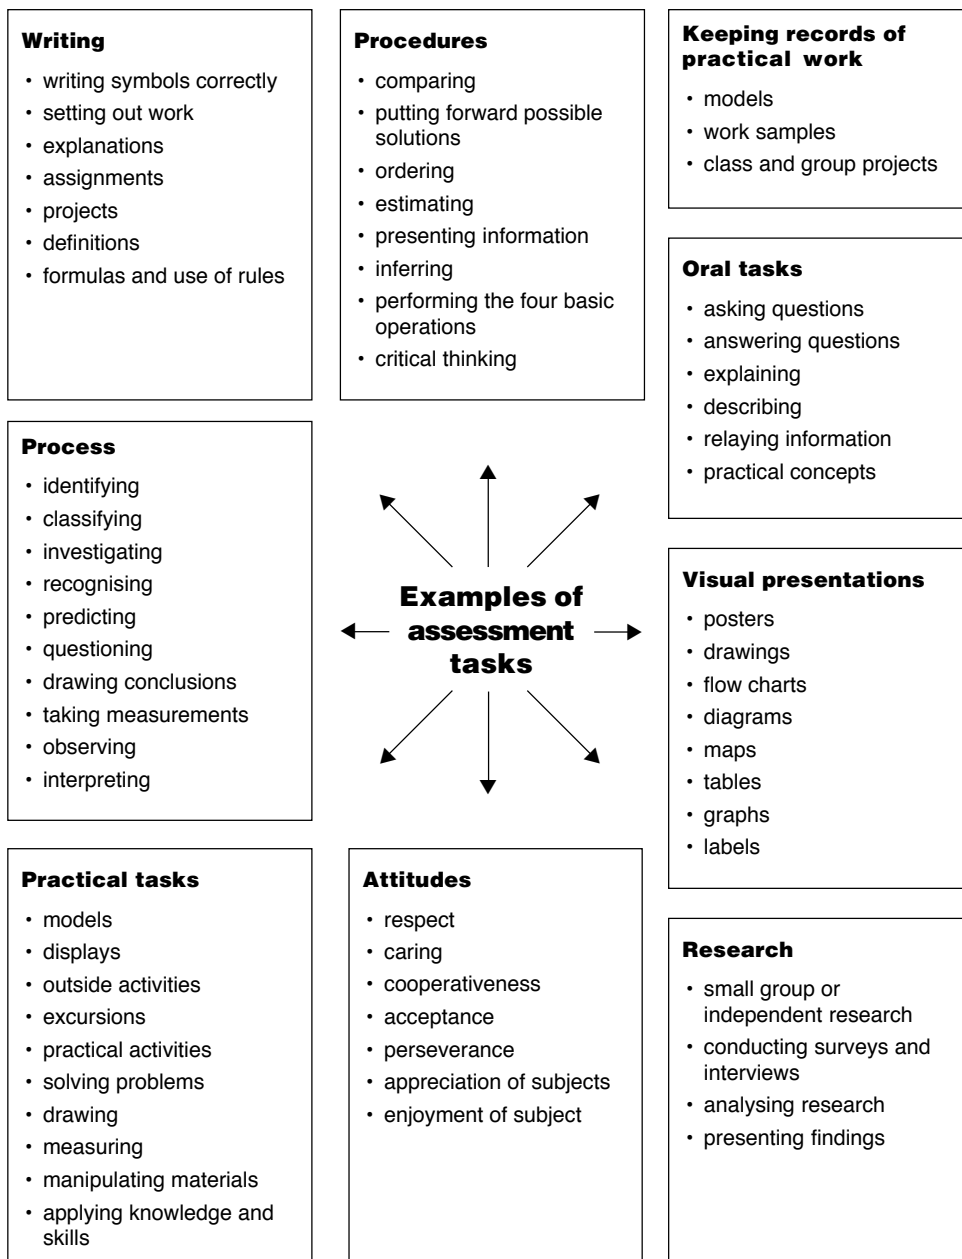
**Writing**
- writing symbols correctly
- setting out work
- explanations
- assignments
- projects
- definitions
- formulas and use of rules

**Procedures**
- comparing
- putting forward possible solutions
- ordering
- estimating
- presenting information
- inferring
- performing the four basic operations
- critical thinking

**Keeping records of practical work**
- models
- work samples
- class and group projects

**Oral tasks**
- asking questions
- answering questions
- explaining
- describing
- relaying information
- practical concepts

**Process**
- identifying
- classifying
- investigating
- recognising
- predicting
- questioning
- drawing conclusions
- taking measurements
- observing
- interpreting

**Examples of assessment tasks**

**Visual presentations**
- posters
- drawings
- flow charts
- diagrams
- maps
- tables
- graphs
- labels

**Practical tasks**
- models
- displays
- outside activities
- excursions
- practical activities
- solving problems
- drawing
- measuring
- manipulating materials
- applying knowledge and skills

**Attitudes**
- respect
- caring
- cooperativeness
- acceptance
- perseverance
- appreciation of subjects
- enjoyment of subject

**Research**
- small group or independent research
- conducting surveys and interviews
- analysing research
- presenting findings